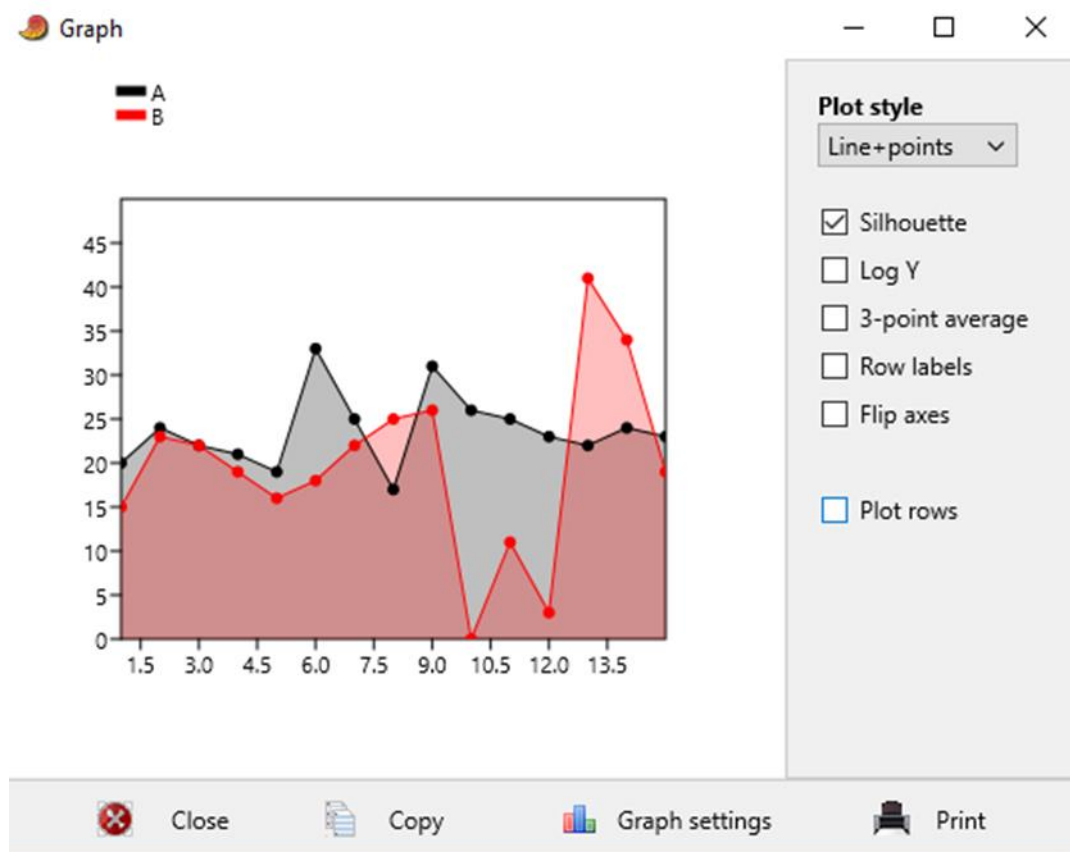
Graph

A
B

45
40
35
30
25
20
15
10
5
0

1.5 3.0 4.5 6.0 7.5 9.0 10.5 12.0 13.5

Plot style
Line+points

Silhouette
Log Y
3-point average
Row labels
Flip axes

Plot rows

Close
Copy
Graph settings
Print